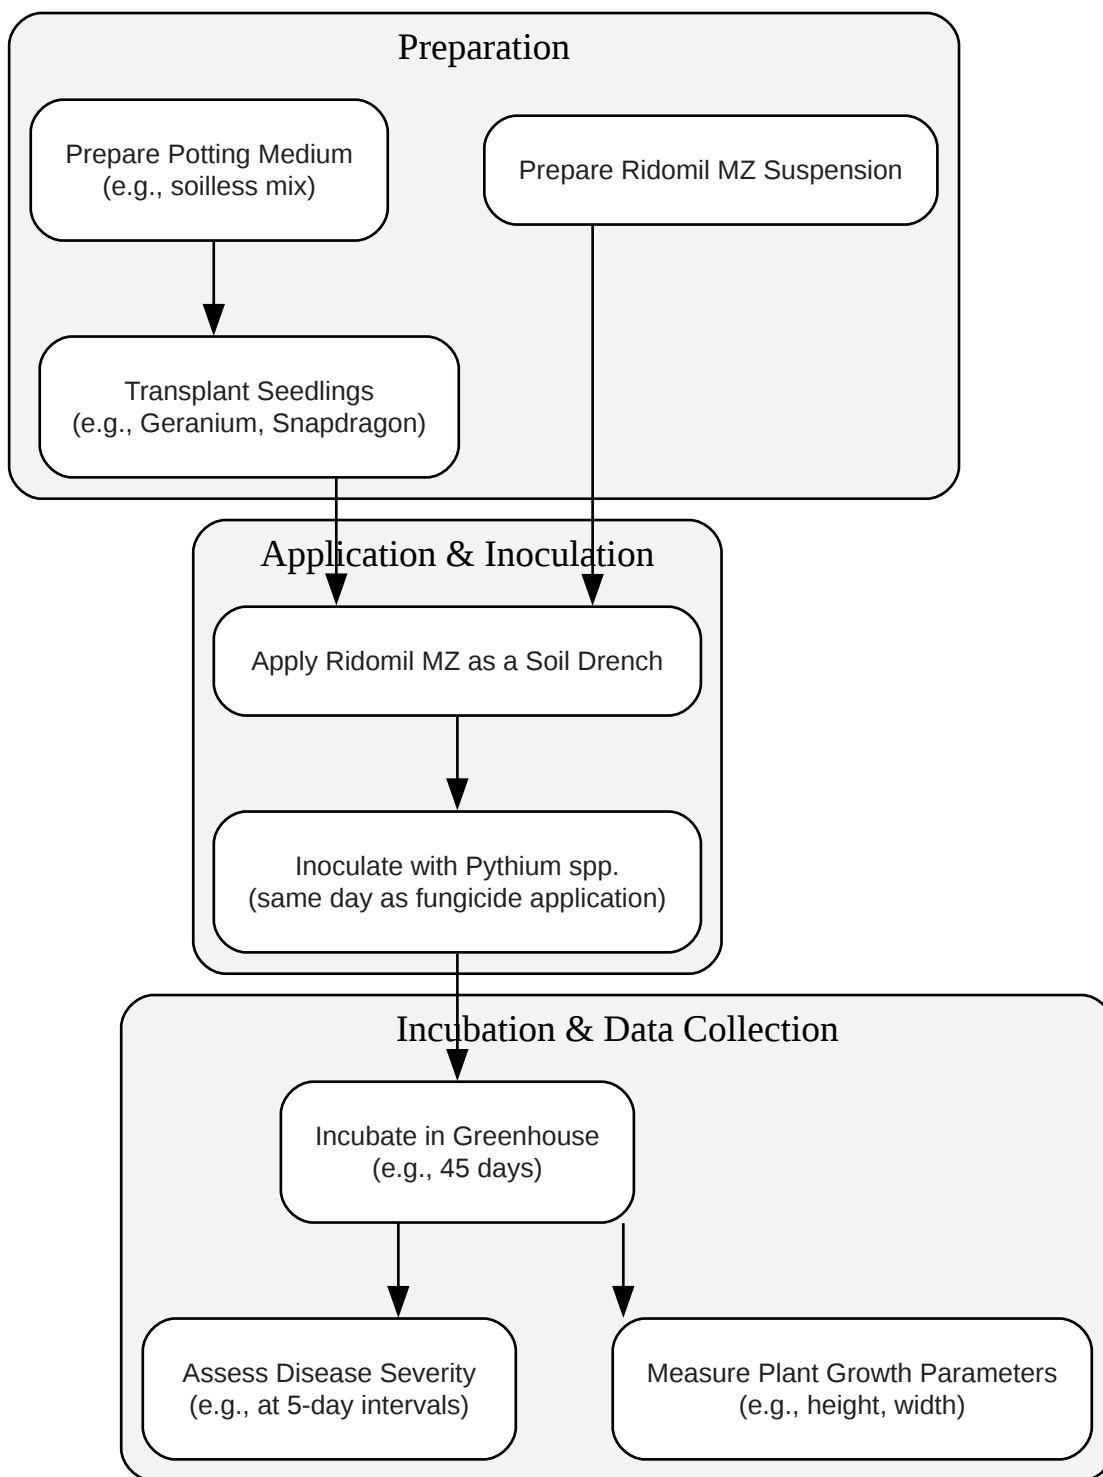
Preparation

Prepare Potting Medium
(e.g., soilless mix)

Prepare Ridomil MZ Suspension

Transplant Seedlings
(e.g., Geranium, Snapdragon)

Application & Inoculation

Apply Ridomil MZ as a Soil Drench

Inoculate with Pythium spp.
(same day as fungicide application)

Incubation & Data Collection

Incubate in Greenhouse
(e.g., 45 days)

Assess Disease Severity
(e.g., at 5-day intervals)

Measure Plant Growth Parameters
(e.g., height, width)